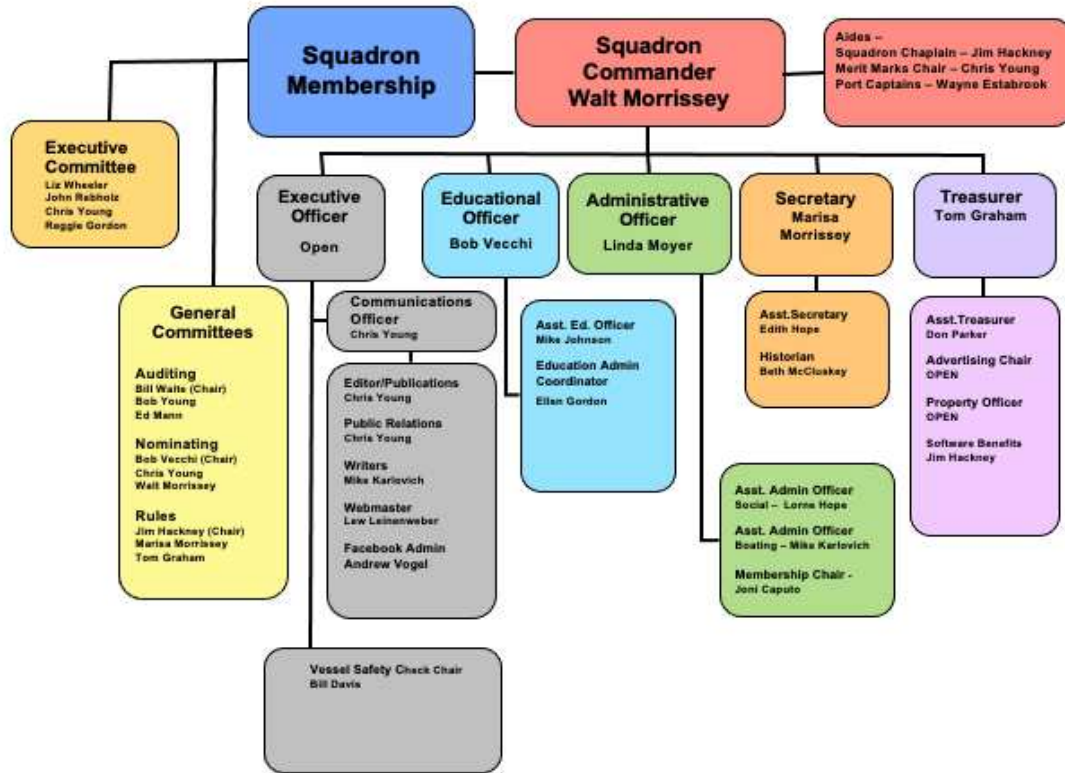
Squadron Membership

Squadron Commander Walt Morrissey

Aides –
Squadron Chaplain – Jim Hackney
Merit Marks Chair – Chris Young
Port Captains – Wayne Estabrook

Executive Committee
Liz Wheeler
John Rebholz
Chris Young
Reggie Gordon

Executive Officer
Open

Educational Officer
Bob Vecchi

Administrative Officer
Linda Moyer

Secretary
Marisa Morrissey

Treasurer
Tom Graham

General Committees

Auditing
Bill Waite (Chair)
Bob Young
Ed Mann

Nominating
Bob Vecchi (Chair)
Chris Young
Walt Morrissey

Rules
Jim Hackney (Chair)
Marisa Morrissey
Tom Graham

Communications Officer
Chris Young

Editor/Publications
Chris Young

Public Relations
Chris Young

Writers
Mike Karlovich

Webmaster
Lew Leinenweber

Facebook Admin
Andrew Vogel

Asst. Ed. Officer
Mike Johnson

Education Admin Coordinator
Ellen Gordon

Asst.Secretary
Edith Hope

Historian
Beth McCluskey

Asst.Treasurer
Don Parker

Advertising Chair
OPEN

Property Officer
OPEN

Software Benefits
Jim Hackney

Asst. Admin Officer
Social – Lorne Hope

Asst. Admin Officer
Boating – Mike Karlovich

Membership Chair -
Joni Caputo

Vessel Safety Check Chair
Bill Davis